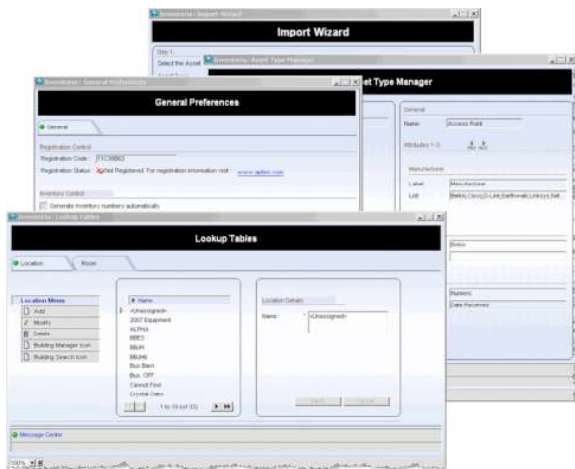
Inventoria - Import Wizard

Import Wizard

Step 1.

Select the Asset

Inventoria - Asset Type Manager

Asset Type Manager

General

Name: Access Point

Attributes 1-3

Manufacturer

Label: Manufacturer

List: Belkin,Cisco,D-Link,Earthwalk,Linksys,Net

Serial

Numbers

Date Received

Inventoria - General Preferences

General Preferences

General

Registration Control

Registration Code: 11C38863

Registration Status: Not Registered. For registration information visit: www.aplim.com

Inventory Control

Generate inventory numbers automatically

Inventoria - Lookup Tables

Lookup Tables

Location

Room

Location Menu

Add

Modify

Delete

Building Manager Icon

Building Search Icon

Name

<Unassigned>

2007 Equipment

ALPHA

BBES

BBJH

BBJHS

Bus Barn

Bus. OFF

Cannot Find

Crystal Data

1 to 10 (of 33)

Location Details

Name: <Unassigned>

Message Center

100%